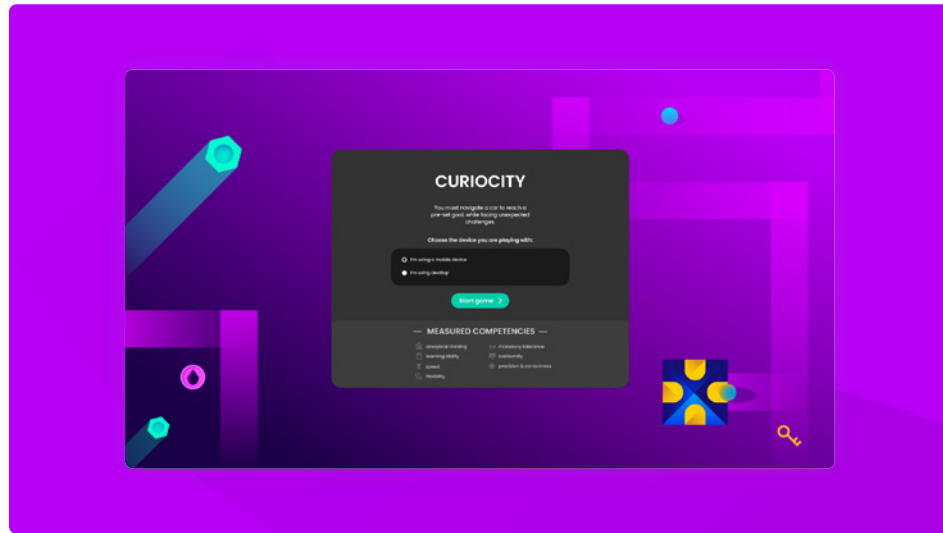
CURIOCITY

You must navigate a car to reach a pre-set goal, while facing unexpected challenges.

Choose the device you are playing with:

I'm using a mobile device

I'm using desktop

Start game

— MEASURED COMPETENCIES —

analytical thinking
learning ability
speed
flexibility
ambiguity tolerance
curiosity
precision & correctness